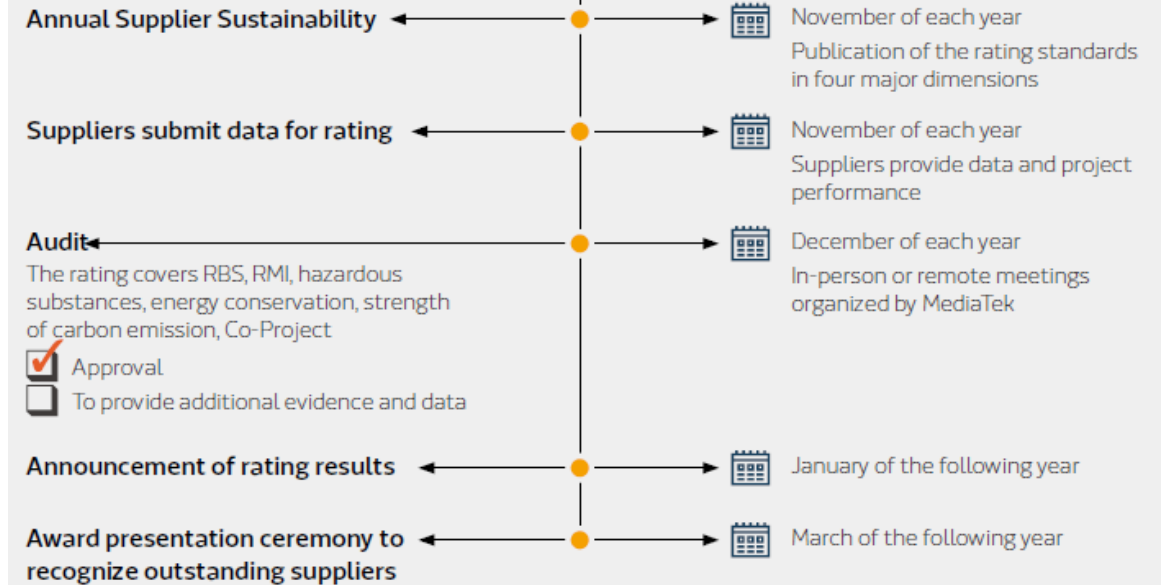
Annual Supplier Sustainability

November of each year
Publication of the rating standards in four major dimensions

Suppliers submit data for rating

November of each year
Suppliers provide data and project performance

Audit
The rating covers RBS, RMI, hazardous substances, energy conservation, strength of carbon emission, Co-Project
Approval
To provide additional evidence and data

December of each year
In-person or remote meetings organized by MediaTek

Announcement of rating results

January of the following year

Award presentation ceremony to recognize outstanding suppliers

March of the following year